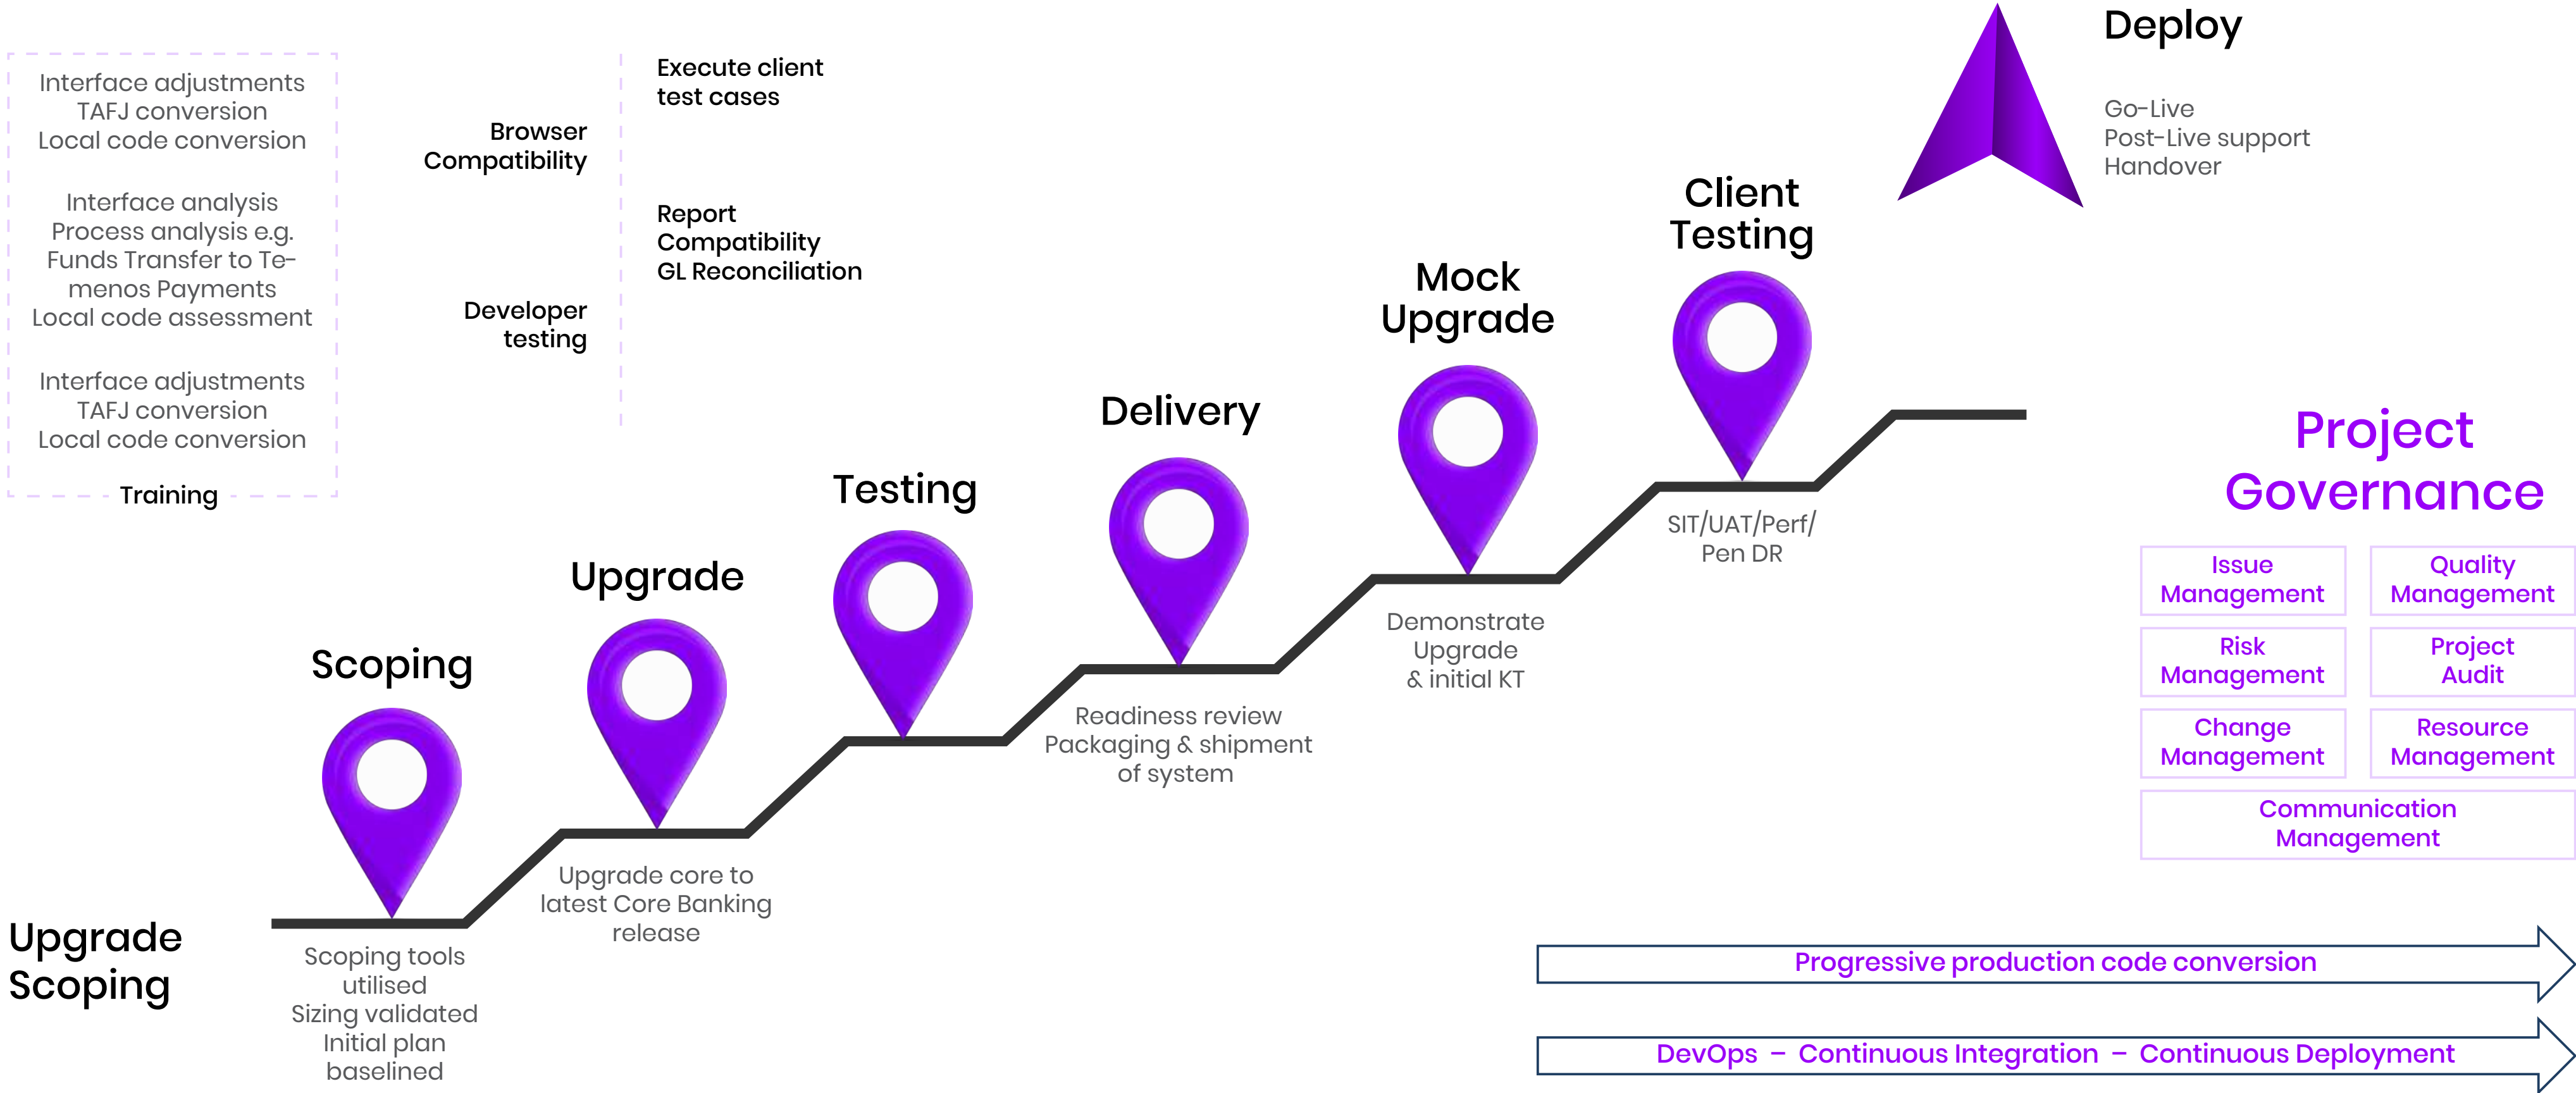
Interface adjustments
TAFJ conversion
Local code conversion

Interface analysis
Process analysis e.g. Funds Transfer to Temenos Payments
Local code assessment

Interface adjustments
TAFJ conversion
Local code conversion

Training

Browser Compatibility

Developer testing

Execute client test cases

Report Compatibility
GL Reconciliation

Deploy

Go-Live
Post-Live support
Handover

Client Testing

Mock Upgrade

Delivery

Testing

Upgrade

Scoping

Upgrade Scoping

Scoping tools utilised
Sizing validated
Initial plan baselined

Upgrade core to latest Core Banking release

Readiness review
Packaging & shipment of system

Demonstrate Upgrade
& initial KT

SIT/UAT/Perf/
Pen DR

Project Governance

| Issue Management | Quality Management |
|---|---|
| Risk Management | Project Audit |
| Change Management | Resource Management |
| Communication Management | |

Progressive production code conversion

DevOps – Continuous Integration – Continuous Deployment